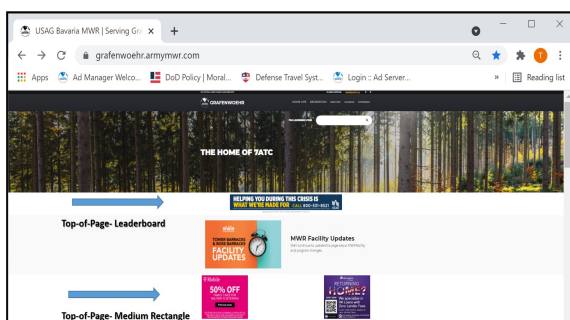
USAG Bavaria MWR | Serving Gr ×

grafenwoehr.armymwr.com

Apps Ad Manager Welco... DoD Policy | Moral... Defense Travel Syst... Login :: Ad Server... » Reading list

GRAFENWOEHR

THE HOME OF 7ATC

HELPING YOU DURING THIS CRISIS IS WHAT WE'RE MADE FOR CALL 800-521-8521

Top-of-Page- Leaderboard

TOWER BARRACKS & ROSE BARRACKS FACILITY UPDATES

MWR Facility Updates

50% OFF

Top-of-Page- Medium Rectangle

RETURNING HOME?